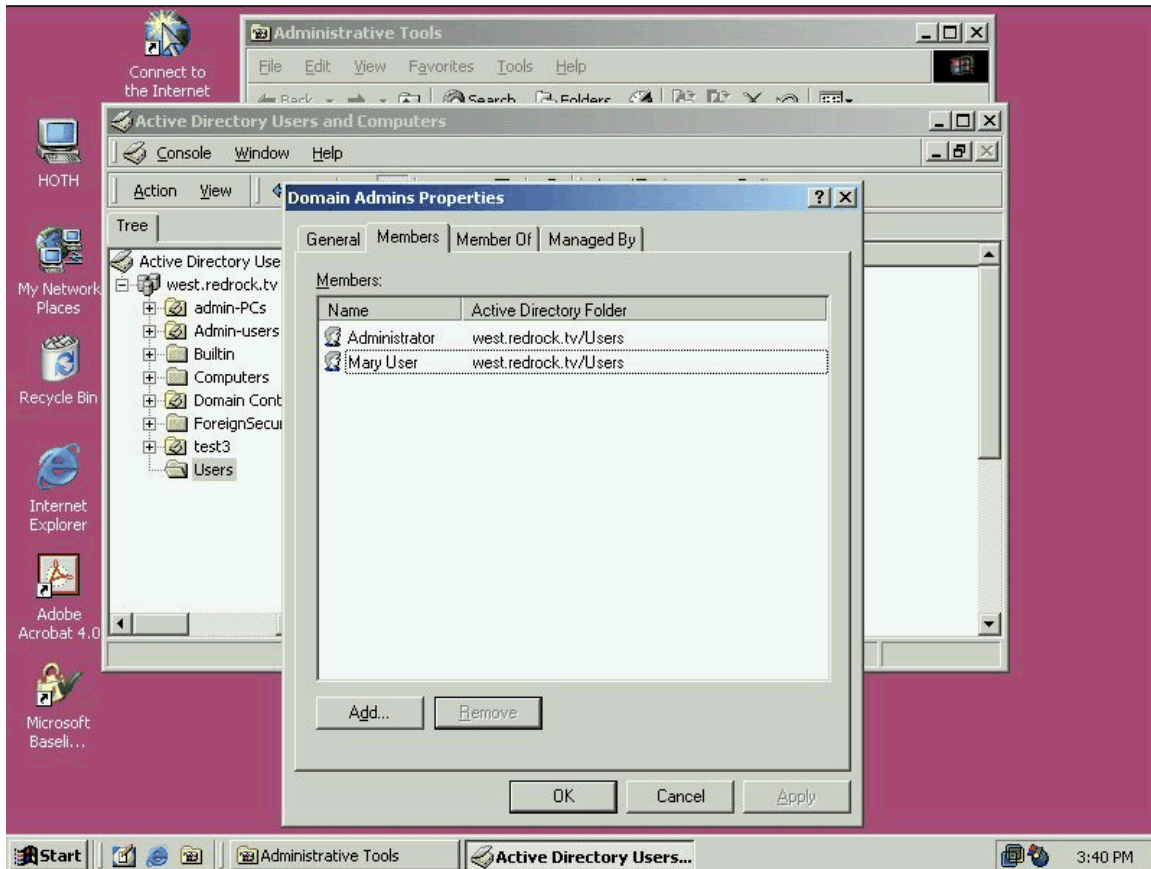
Connect to the Internet

HOTH

My Network Places

Recycle Bin

Internet Explorer

Adobe Acrobat 4.0

Microsoft Baseli...

Administrative Tools

File Edit View Favorites Tools Help

Back Search Folders

Active Directory Users and Computers

Console Window Help

Action View

Tree

Active Directory Use
west.redrock.tv
admin-PCs
Admin-users
Builtin
Computers
Domain Cont
ForeignSecu
test3
Users

Domain Admins Properties

?

General | Members | Member Of | Managed By

Members:

| Name | Active Directory Folder |
|---|---|
| Administrator | west.redrock.tv/Users |
| Mary User | west.redrock.tv/Users |

Add... Remove

OK Cancel Apply

Start | Administrative Tools | Active Directory Users... | 3:40 PM